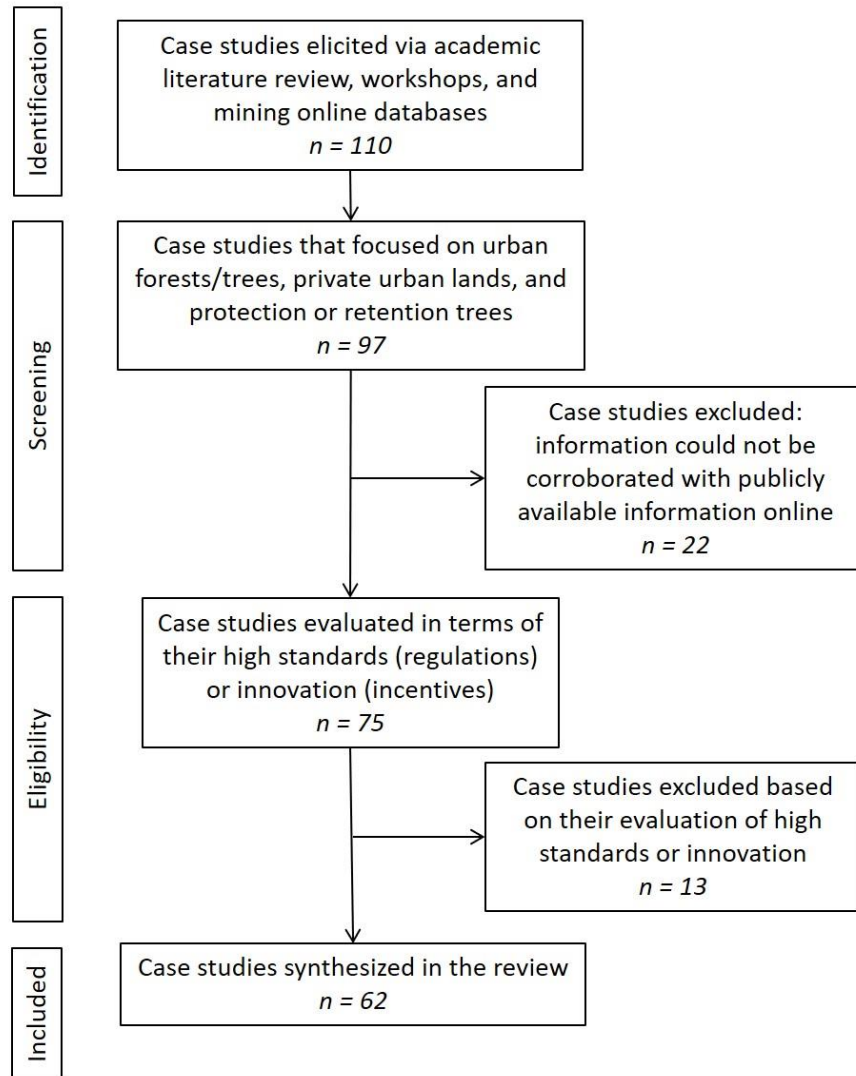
Identification

Case studies elicited via academic literature review, workshops, and mining online databases
$n = 110$

Screening

Case studies that focused on urban forests/trees, private urban lands, and protection or retention trees
$n = 97$

Case studies excluded: information could not be corroborated with publicly available information online
$n = 22$

Eligibility

Case studies evaluated in terms of their high standards (regulations) or innovation (incentives)
$n = 75$

Case studies excluded based on their evaluation of high standards or innovation
$n = 13$

Included

Case studies synthesized in the review
$n = 62$